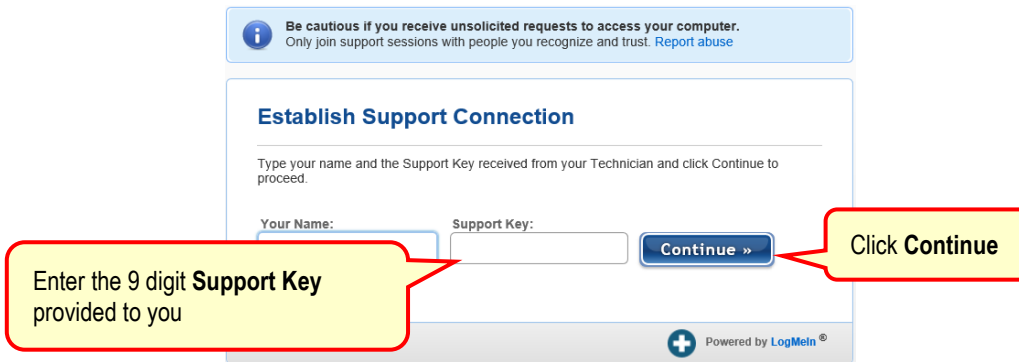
Be cautious if you receive unsolicited requests to access your computer.
Only join support sessions with people you recognize and trust. Report abuse

Establish Support Connection

Type your name and the Support Key received from your Technician and click Continue to proceed.

Your Name:

Support Key:

Continue »

Click Continue

Enter the 9 digit Support Key provided to you

Powered by LogMeIn®